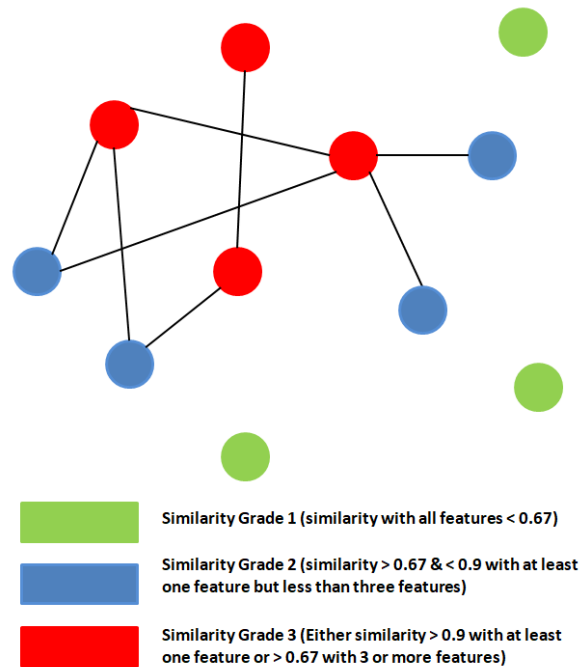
Similarity Grade 1 (similarity with all features < 0.67)

Similarity Grade 2 (similarity > 0.67 & < 0.9 with at least one feature but less than three features)

Similarity Grade 3 (Either similarity > 0.9 with at least one feature or > 0.67 with 3 or more features)